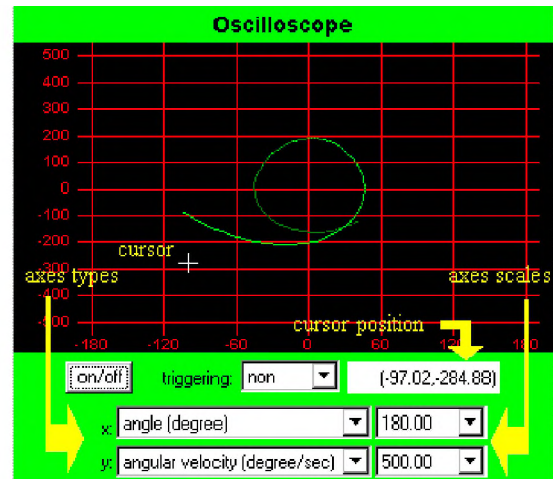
Oscilloscope

500
400
300
200
100
0
-100
-200
-300
-400
-500

-180
-120
-60
0
60
120
180

cursor
axes types
axes scales
cursor position

on/off
triggering: non
(-97.02,-284.88)

x: angle (degree)
180.00

y: angular velocity (degree/sec)
500.00